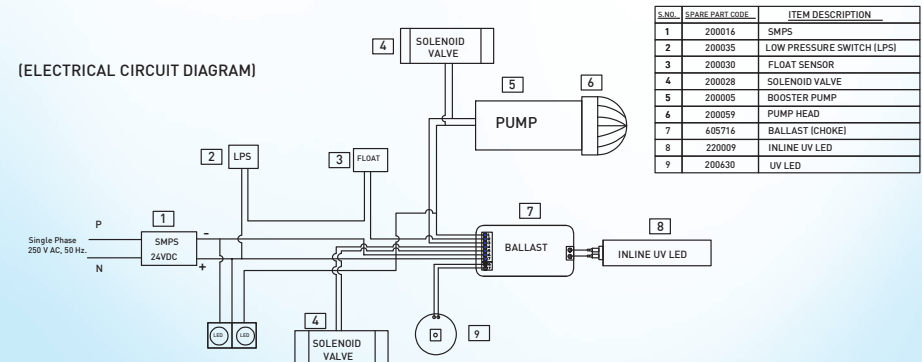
| S.NO. | SPARE PART CODE | ITEM DESCRIPTION |
|---|---|---|
| 1 | 200016 | SMPS |
| 2 | 200035 | LOW PRESSURE SWITCH (LPS) |
| 3 | 200030 | FLOAT SENSOR |
| 4 | 200028 | SOLENOID VALVE |
| 5 | 200005 | BOOSTER PUMP |
| 6 | 200059 | PUMP HEAD |
| 7 | 605716 | BALLAST (CHOKE) |
| 8 | 220009 | INLINE UV LED |
| 9 | 200630 | UV LED |

(ELECTRICAL CIRCUIT DIAGRAM)

4 SOLENOID VALVE

5 PUMP 6

2 LPS

3 FLOAT

7 BALLAST

8 INLINE UV LED

P

Single Phase 250 V AC, 50 Hz.

N

1 SMPS 24VDC

-

+

LED LED

4 SOLENOID VALVE

9